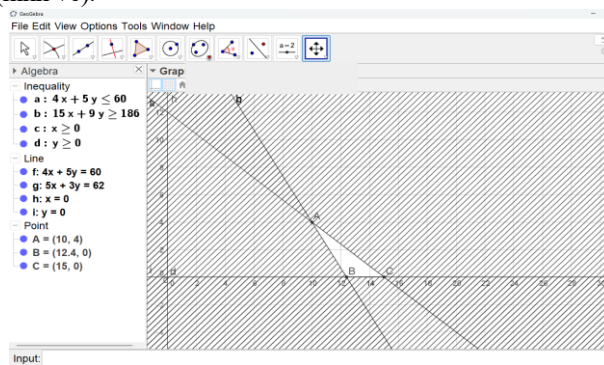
GeoGebra
File Edit View Options Tools Window Help
a=2
Algebra
Inequality
a : $4x + 5y \leq 60$
b : $15x + 9y \geq 186$
c : $x \geq 0$
d : $y \geq 0$
Line
f: 4x + 5y = 60
g: 5x + 3y = 62
h: x = 0
i: y = 0
Point
A = (10, 4)
B = (12.4, 0)
C = (15, 0)
Grap
h
b
12
10
8
6
4
2
0
d
A
B
C
2
4
6
8
10
12
14
16
18
20
22
24
26
28
Input: